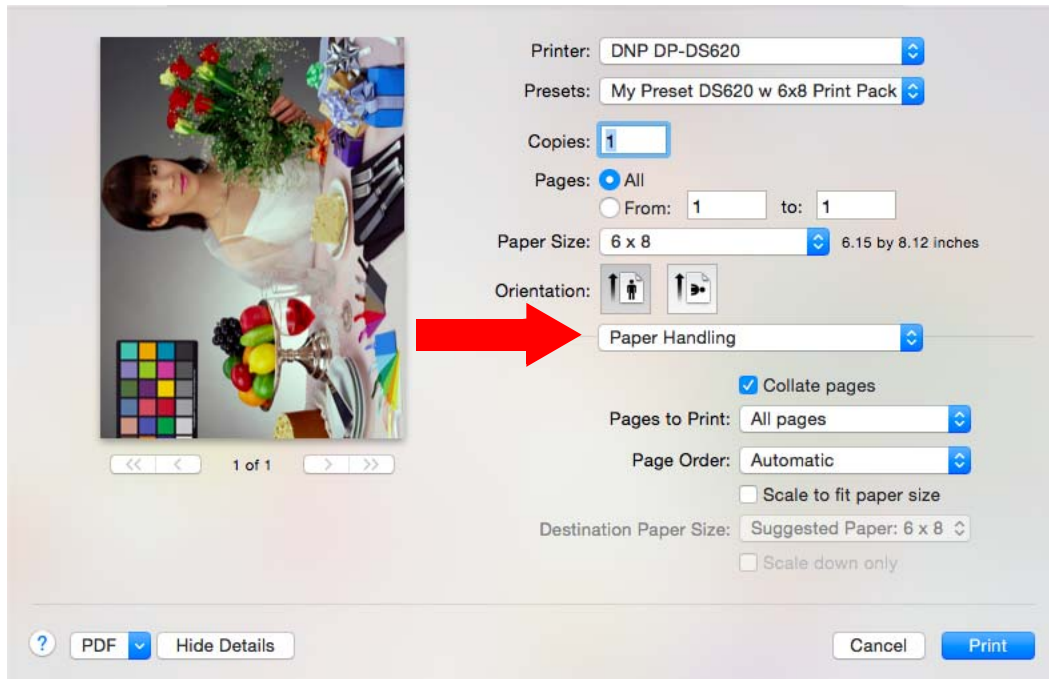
Printer: DNP DP-DS620
Presets: My Preset DS620 w 6x8 Print Pack
Copies: 1
Pages: All
From: 1 to: 1
Paper Size: 6 x 8 6.15 by 8.12 inches
Orientation:
Paper Handling
Collate pages
Pages to Print: All pages
Page Order: Automatic
Scale to fit paper size
Destination Paper Size: Suggested Paper: 6 x 8
Scale down only
1 of 1
?
PDF
Hide Details
Cancel
Print